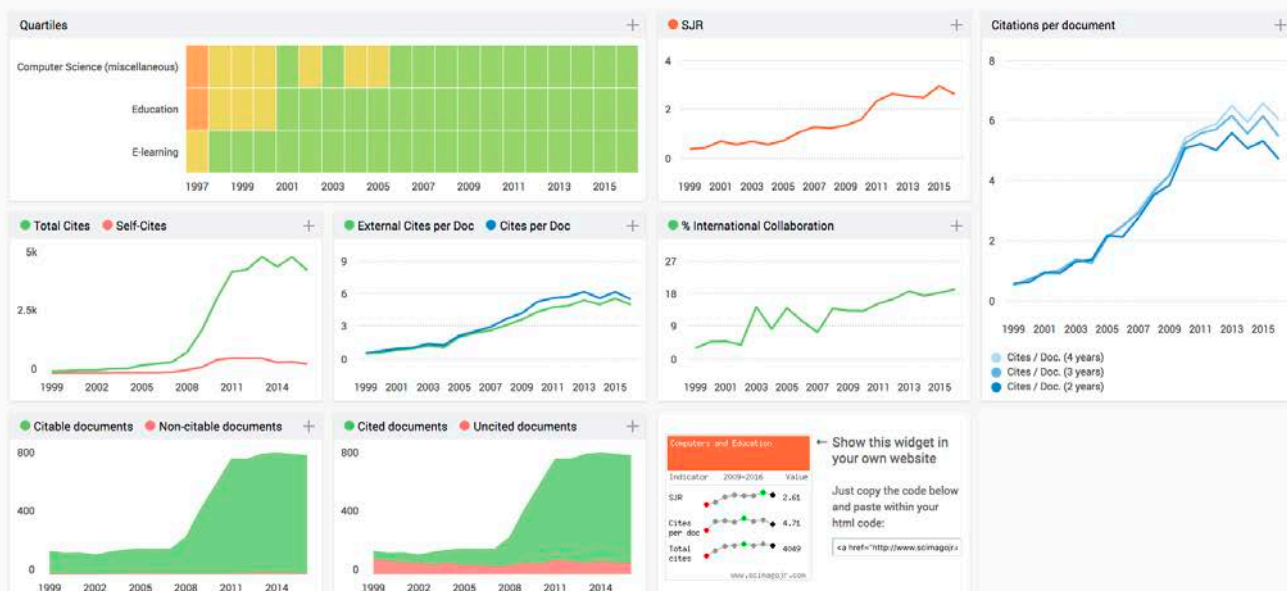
Quartiles +

Computer Science (miscellaneous)
Education
E-learning

1997 1999 2001 2003 2005 2007 2009 2011 2013 2015

SJR +

4
2
0

1999 2001 2003 2005 2007 2009 2011 2013 2015

Citations per document +

8
6
4
2
0

1999 2001 2003 2005 2007 2009 2011 2013 2015

Cites / Doc. (4 years)
Cites / Doc. (3 years)
Cites / Doc. (2 years)

Total Cites Self-Cites +

5k
2.5k
0

1999 2002 2005 2008 2011 2014

External Cites per Doc Cites per Doc +

9
6
3
0

1999 2001 2003 2005 2007 2009 2011 2013 2015

% International Collaboration +

27
18
9
0

1999 2001 2003 2005 2007 2009 2011 2013 2015

Citable documents Non-citable documents +

800
400
0

1999 2002 2005 2008 2011 2014

Cited documents Uncited documents +

800
400
0

1999 2002 2005 2008 2011 2014

Computers and Education
Indicator 2009-2016 Value
SJR 2.61
Cites per doc 4.71
Total cites 4049
www.scimagojr.com

← Show this widget in your own website

Just copy the code below and paste within your html code:

<a href="http://www.scimagojr.c